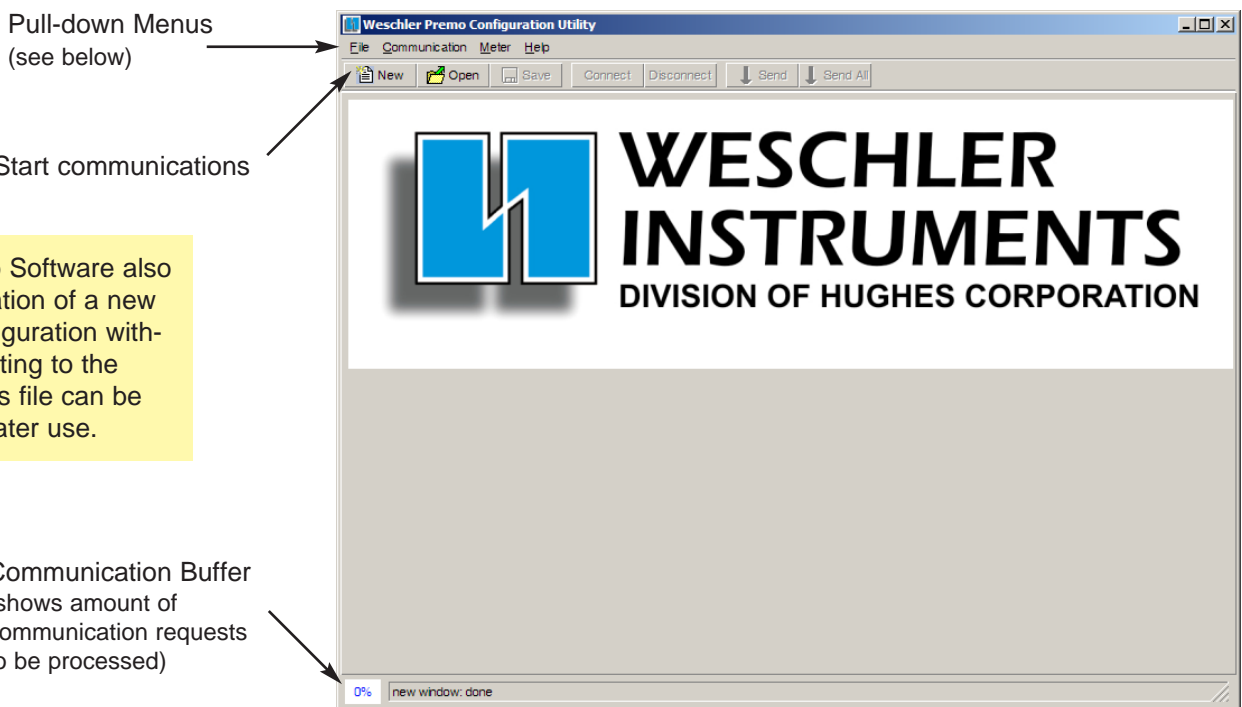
Pull-down Menus
(see below)

Start communications

Software also ation of a new guration with- ting to the s file can be ater use.

Communication Buffer
shows amount of ommunication requests o be processed)

Weschler Premo Configuration Utility

File Communication Meter Help

New Open Save Connect Disconnect Send Send All

WESCHLER INSTRUMENTS
DIVISION OF HUGHES CORPORATION

0% new window: done